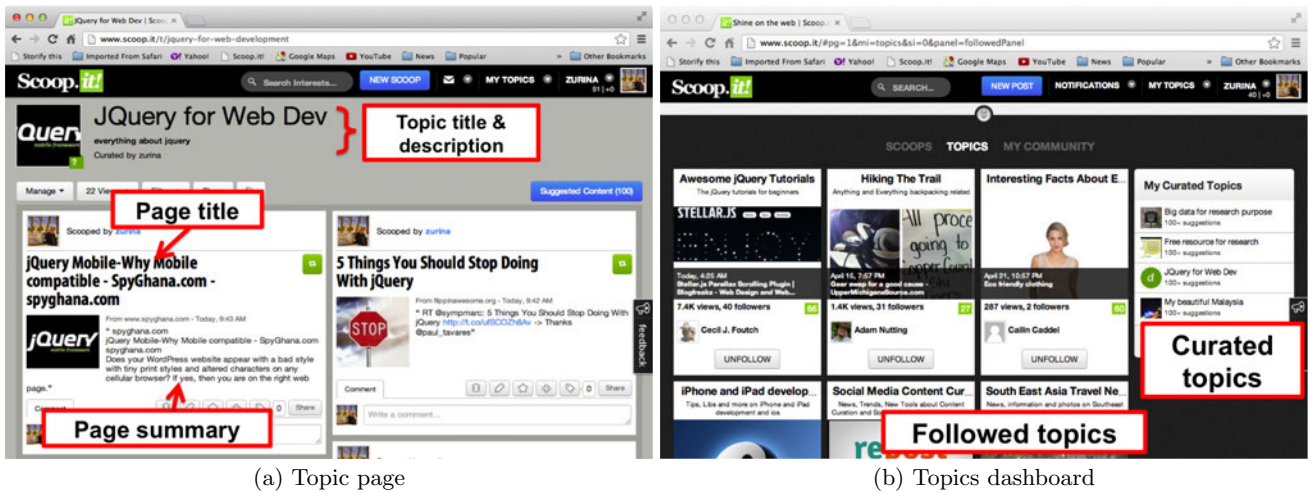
jQuery for Web Dev | Scoo

www.scoop.it/t/jquery-for-web-development

Storify this Imported From Safari Yahoo! Scoop.it! Google Maps YouTube News Popular Other Bookmarks

Scoop.it! Search Interests... NEW SCOOP MY TOPICS ZURINA 51 | +0

JQuery for Web Dev
everything about jquery
Curated by zurina

Topic title & description

Manage 22 Views

Suggested Content (100)

Page title

Scooped by zurina

jQuery Mobile-Why Mobile compatible - SpyGhana.com - spyghana.com

From www.spyghana.com - Today, 9:43 AM

" spyghana.com
jQuery Mobile-Why Mobile compatible - SpyGhana.com
spyghana.com
Does your WordPress website appear with a bad style with tiny print styles and altered characters on any cellular browser? If yes, then you are on the right web page."

Page summary

Share

Scooped by zurina

5 Things You Should Stop Doing With jQuery

From flippinawesome.org - Today, 9:42 AM

" RT @sympmarc: 5 Things You Should Stop Doing With jQuery http://t.co/ufSCOZh8Av -> Thanks @paul_tavares"

Comment

Share

Write a comment...

feedback

(a) Topic page

Shine on the web | Scoop.it

www.scoop.it/#pg=1&mi=topics&si=0&panel=followedPanel

Storify this Imported From Safari Yahoo! Scoop.it! Google Maps YouTube News Popular Other Bookmarks

Scoop.it! SEARCH... NEW POST NOTIFICATIONS MY TOPICS ZURINA 40 | +0

SCOOPS TOPICS MY COMMUNITY

Awesome jQuery Tutorials
The jQuery tutorials for beginners
STELLAR.JS
Today, 4:25 AM
Stellar.js Parallax Scrolling Plugin | Blogfreakz - Web Design and Web...
7.4K views, 40 followers
Cecil J. Foutch
UNFOLLOW

Hiking The Trail
Anything and Everything backpacking related
April 15, 7:57 PM
Gear swap for a good cause - UpperMichiganSource.com
1.4K views, 31 followers
Adam Nutting
UNFOLLOW

Interesting Facts About E...
April 21, 10:57 PM
Eco friendly clothing
287 views, 2 followers
Cailin Caddel
UNFOLLOW

My Curated Topics
Big data for research purpose
100+ suggestions
Free resource for research
100+ suggestions
JQuery for Web Dev
100+ suggestions
My beautiful Malaysia
100+ suggestions

Curated topics

iPhone and iPad develop...
Tips, Libs and more on iPhone and iPad development and ios

Social Media Content Cur...
News, Trends, New Tools about Content Curation and Social

South East Asia Travel Ne...
News, information and photos on Southeast

Followed topics

(b) Topics dashboard